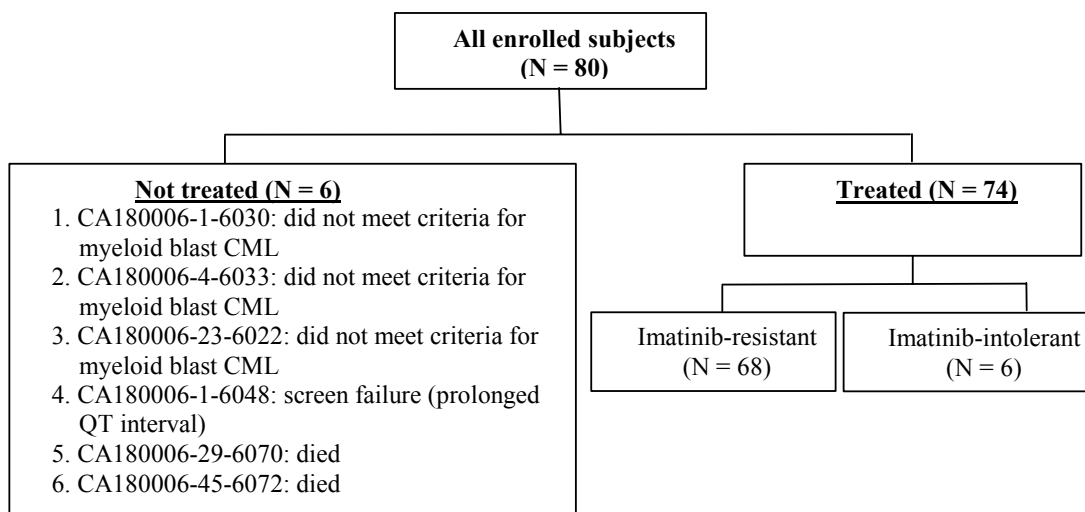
All enrolled subjects (N = 80)

Not treated (N = 6)
1. CA180006-1-6030: did not meet criteria for myeloid blast CML
2. CA180006-4-6033: did not meet criteria for myeloid blast CML
3. CA180006-23-6022: did not meet criteria for myeloid blast CML
4. CA180006-1-6048: screen failure (prolonged QT interval)
5. CA180006-29-6070: died
6. CA180006-45-6072: died

Treated (N = 74)

Imatinib-resistant (N = 68)

Imatinib-intolerant (N = 6)